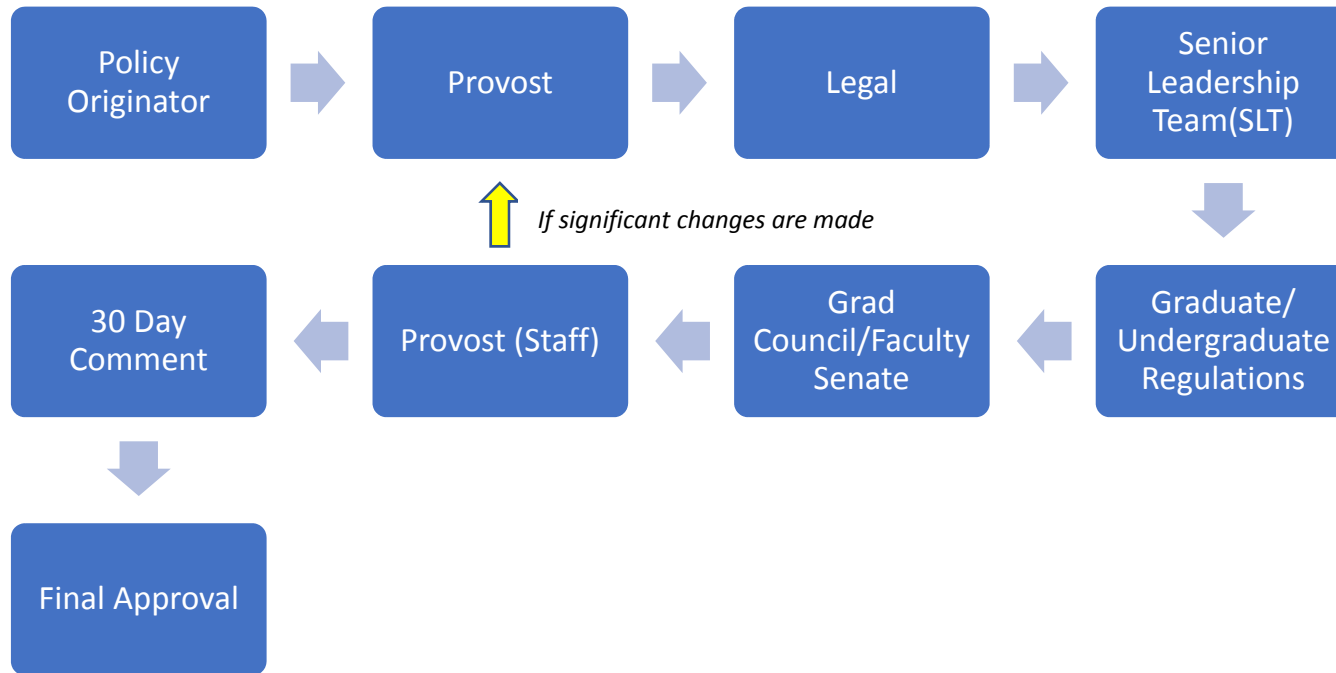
Policy Originator

Provost

Legal

Senior Leadership Team(SLT)

If significant changes are made

Graduate/ Undergraduate Regulations

Grad Council/Faculty Senate

Provost (Staff)

30 Day Comment

Final Approval